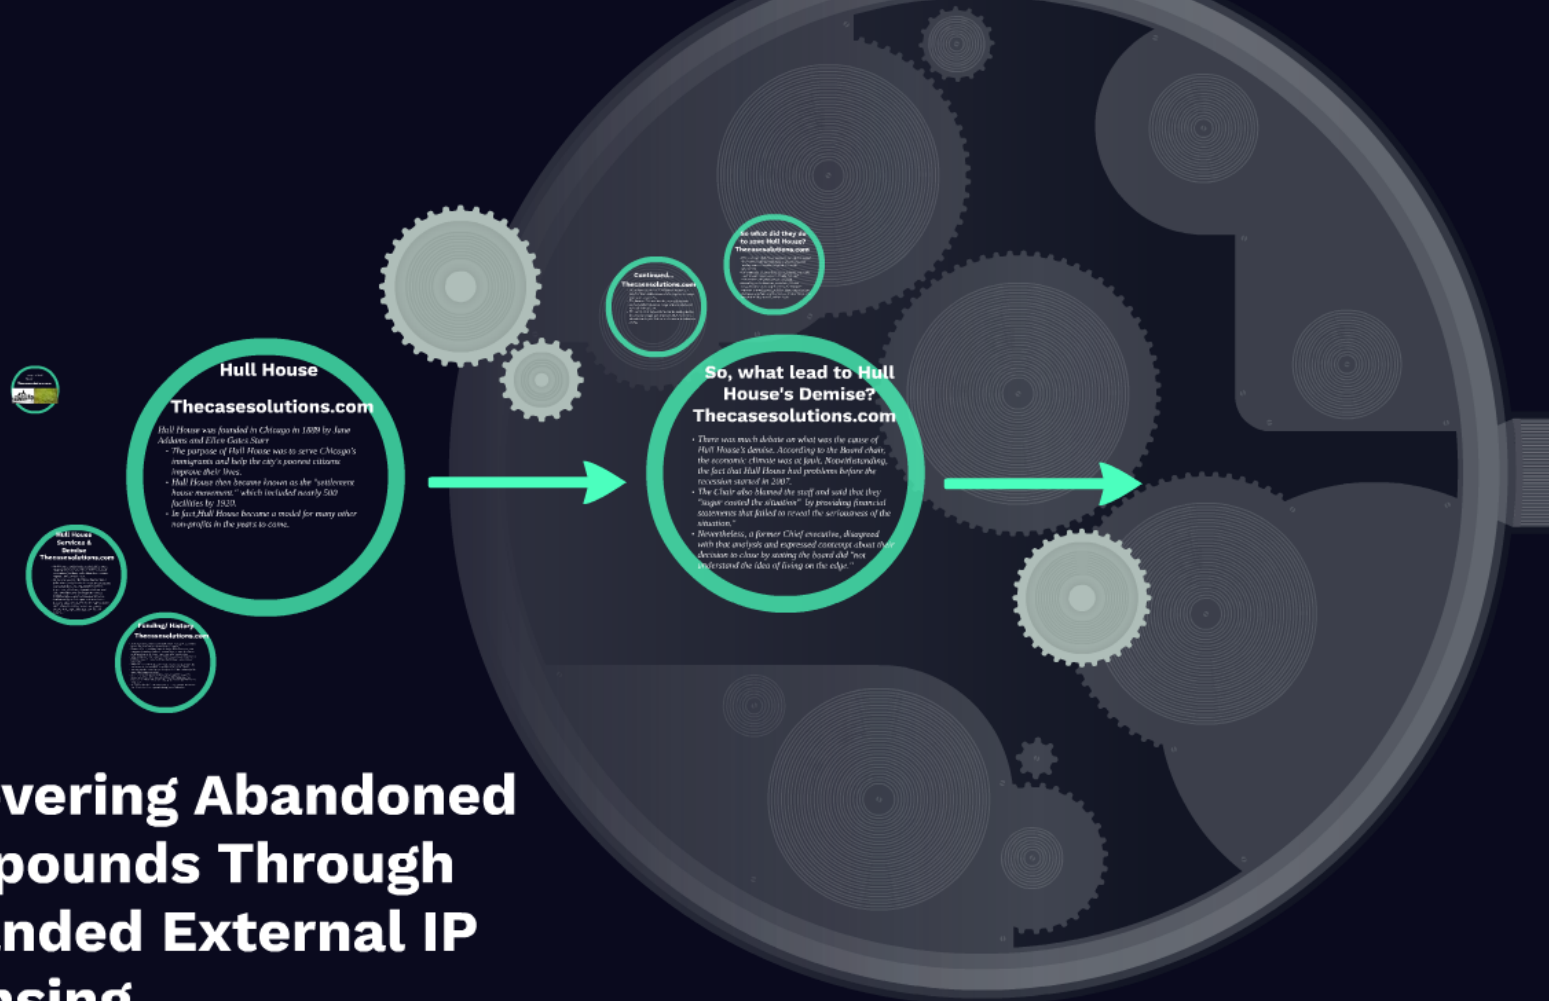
Hull House

Thecasesolutions.com

Hull House was founded in Chicago in 1889 by Jane Addams and Ellen Gates Starr

- The purpose of Hull House was to serve Chicago's immigrants and help the city's poorest citizens improve their lives.
- Hull House then became known as the "settlement house movement," which included nearly 500 facilities by 1920.
- In fact,Hull House became a model for many other non-profits in the years to come.

Hull House Services & Demise Thecasesolutions.com

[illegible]

Funding/ History Thecasesolutions.com

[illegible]

Continued... Thecasesolutions.com

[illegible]

So what did they do to save Hull House? Thecasesolutions.com

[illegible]

So, what lead to Hull House's Demise? Thecasesolutions.com

- There was much debate on what was the cause of Hull House's demise. According to the Board chair, the economic climate was at fault. Notwithstanding, the fact that Hull House had problems before the recession started in 2007.
- The Chair also blamed the staff and said that they "sugar coated the situation" by providing financial statements that failed to reveal the seriousness of the situation."
- Nevertheless, a former Chief executive, disagreed with that analysis and expressed concerns about their decision to close by stating the board did "not understand the idea of living on the edge."

vering Abandoned
pounds Through
nded External IP
nsing